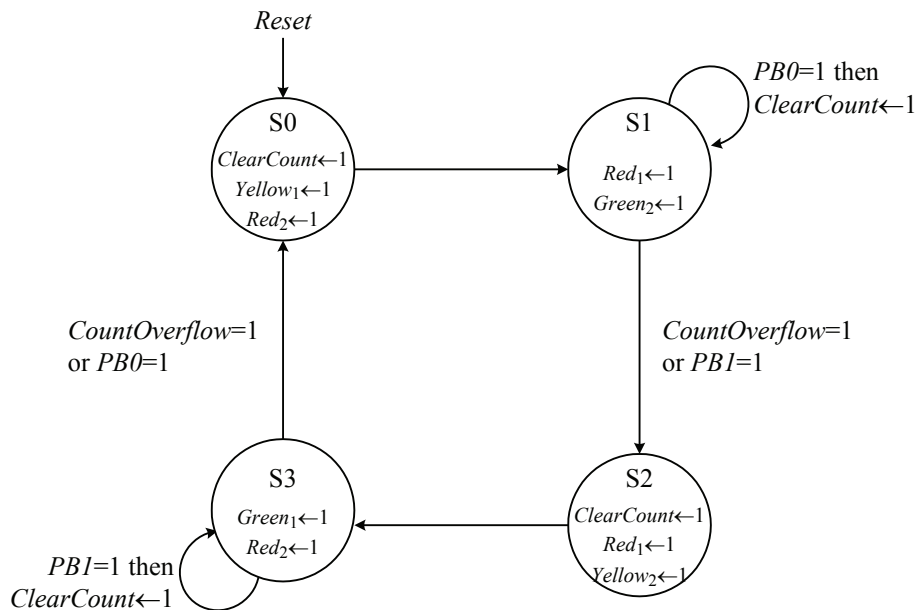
Reset

S0
$ClearCount \leftarrow 1$
$Yellow_1 \leftarrow 1$
$Red_2 \leftarrow 1$

PB0=1 then
$ClearCount \leftarrow 1$

S1
$Red_1 \leftarrow 1$
$Green_2 \leftarrow 1$

CountOverflow=1
or PB0=1

CountOverflow=1
or PB1=1

S3
$Green_1 \leftarrow 1$
$Red_2 \leftarrow 1$

S2
$ClearCount \leftarrow 1$
$Red_1 \leftarrow 1$
$Yellow_2 \leftarrow 1$

PB1=1 then
$ClearCount \leftarrow 1$